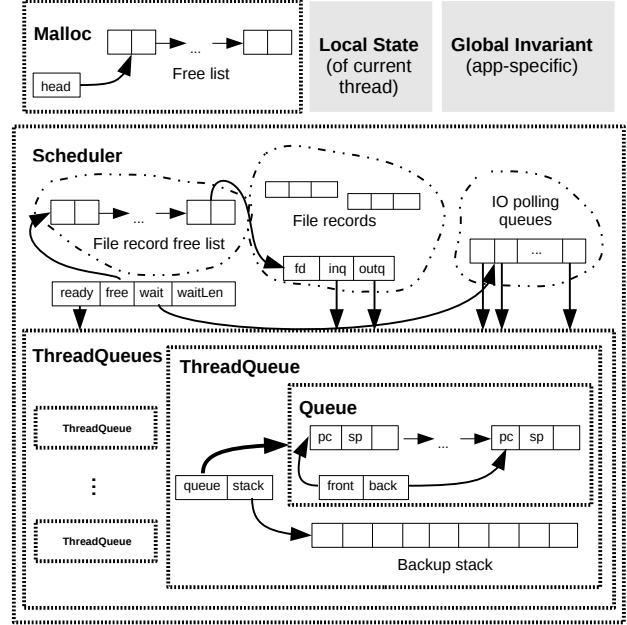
Malloc

...

head

Free list

Local State
(of current thread)

Global Invariant
(app-specific)

Scheduler

...

File record free list

File records

IO polling queues

...

fd | inq | outq

ready | free | wait | waitLen

ThreadQueues

ThreadQueue

ThreadQueue

ThreadQueue

:

ThreadQueue

Queue

pc | sp

...

pc | sp

front | back

queue | stack

Backup stack